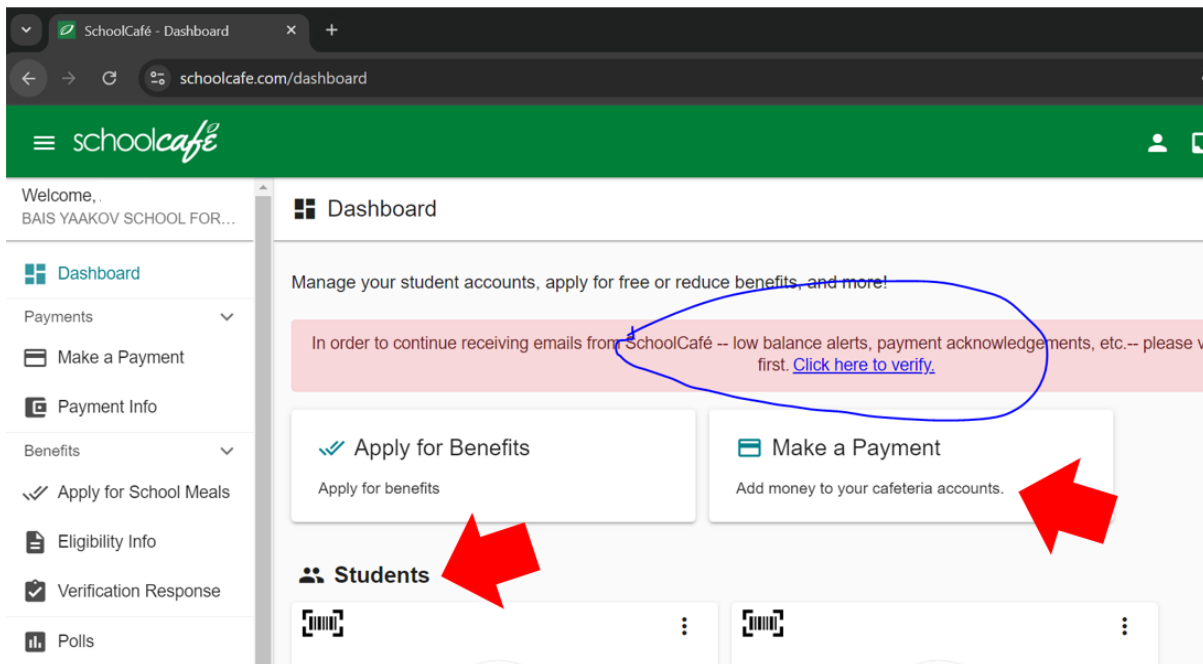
SchoolCafé - Dashboard

schoolcafe.com/dashboard

schoolcafé

Welcome, .
BAIS YAAKOV SCHOOL FOR...

Dashboard

Payments

Make a Payment

Payment Info

Benefits

Apply for School Meals

Eligibility Info

Verification Response

Polls

Dashboard

Manage your student accounts, apply for free or reduce benefits, and more!

In order to continue receiving emails from SchoolCafé -- low balance alerts, payment acknowledgements, etc.-- please v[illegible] first. Click here to verify.

Apply for Benefits

Apply for benefits

Make a Payment

Add money to your cafeteria accounts.

Students